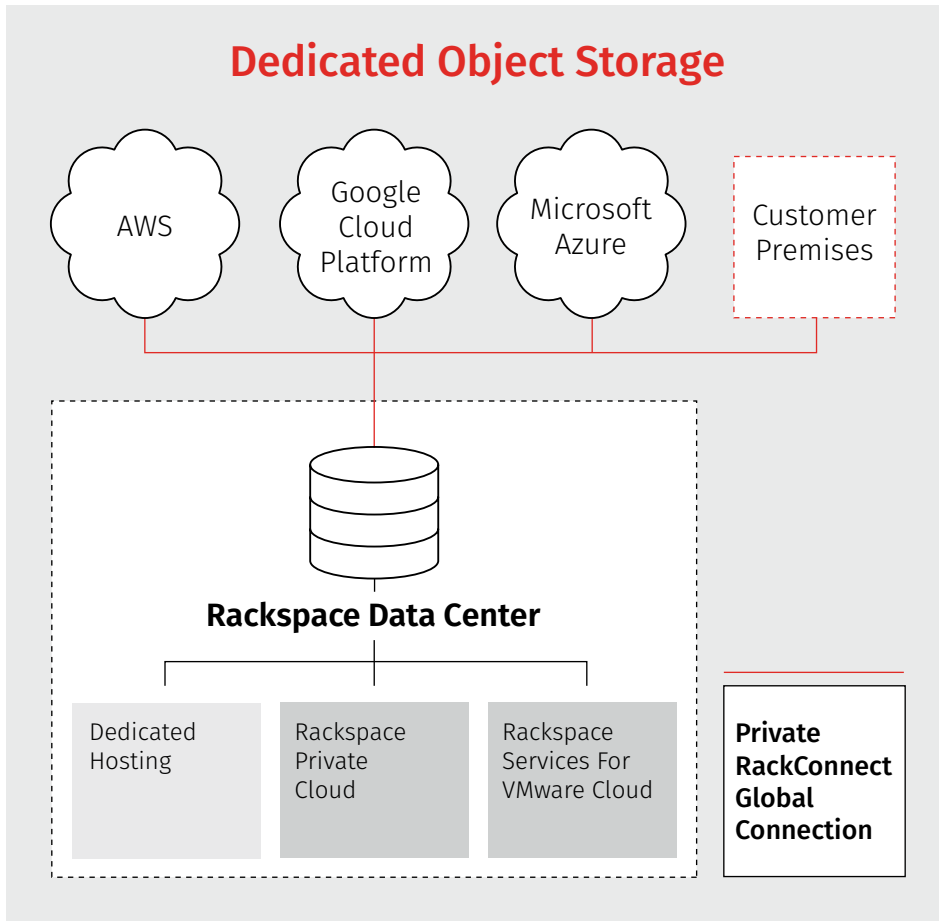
Dedicated Object Storage

AWS

Google Cloud Platform

Microsoft Azure

Customer Premises

Rackspace Data Center

Dedicated Hosting

Rackspace Private Cloud

Rackspace Services For VMware Cloud

Private RackConnect Global Connection